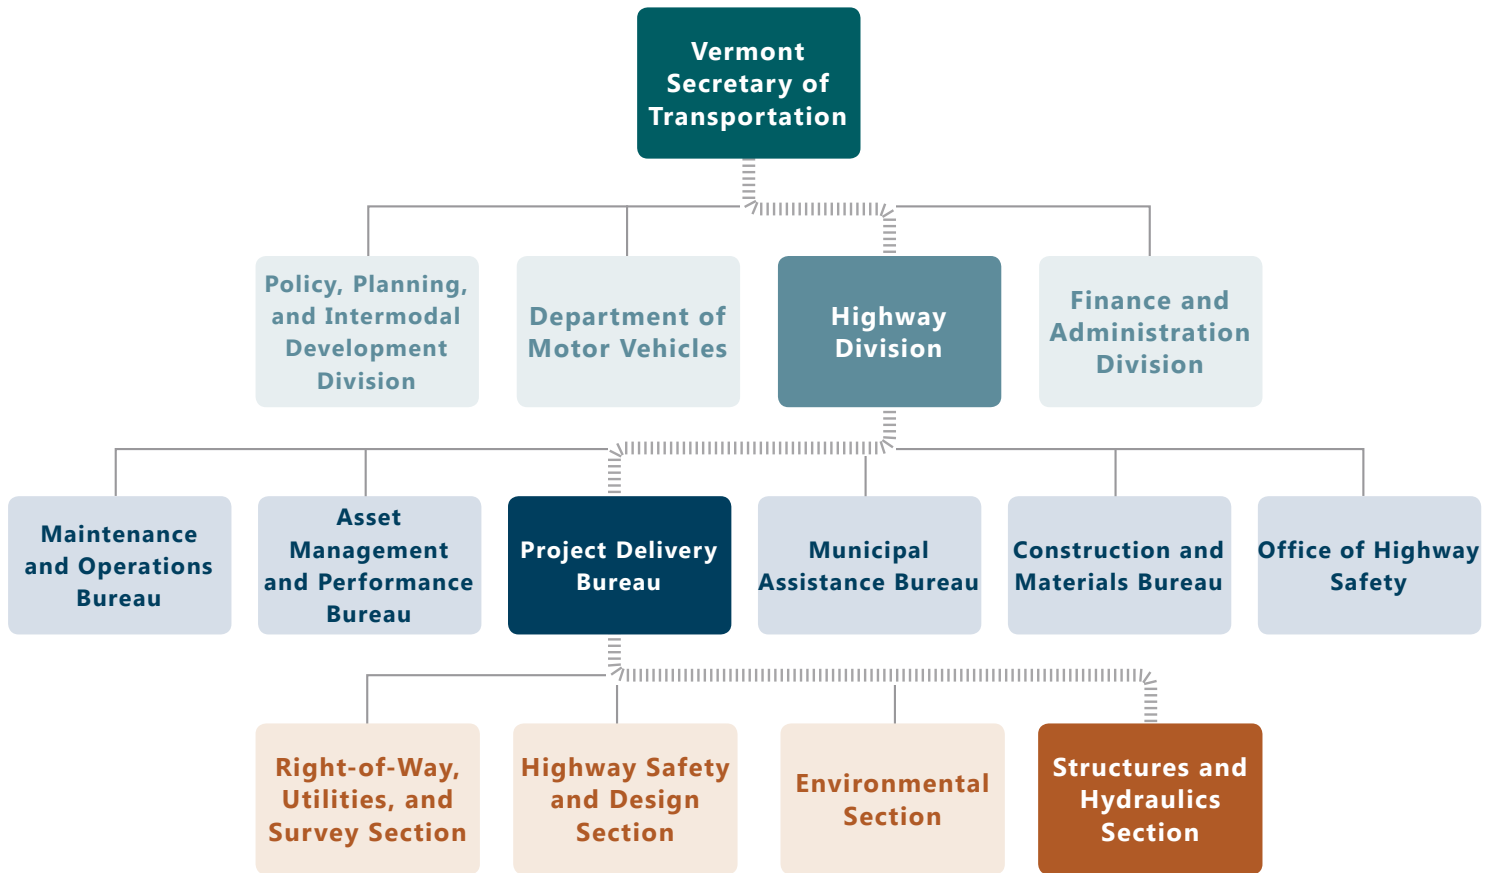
Vermont Secretary of Transportation

Policy, Planning, and Intermodal Development Division

Department of Motor Vehicles

Highway Division

Finance and Administration Division

Maintenance and Operations Bureau

Asset Management and Performance Bureau

Project Delivery Bureau

Municipal Assistance Bureau

Construction and Materials Bureau

Office of Highway Safety

Right-of-Way, Utilities, and Survey Section

Highway Safety and Design Section

Environmental Section

Structures and Hydraulics Section